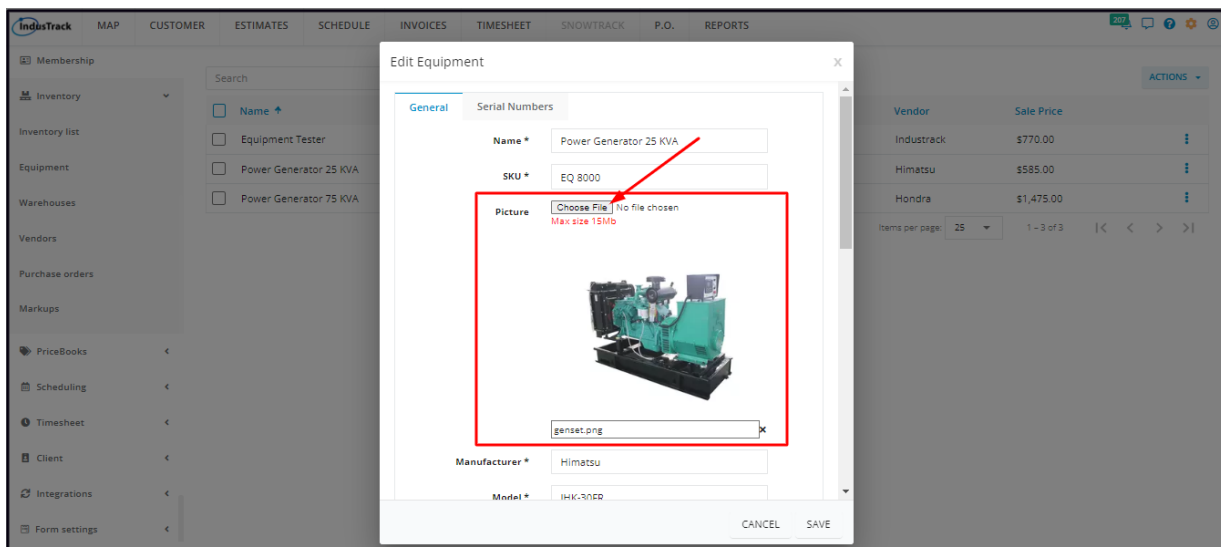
IndusTrack MAP CUSTOMER ESTIMATES SCHEDULE INVOICES TIMESHEET SNOWTRACK P.O. REPORTS

207

Membership

Inventory

Inventory list

Equipment

Warehouses

Vendors

Purchase orders

Markups

PriceBooks

Scheduling

Timesheet

Client

Integrations

Form settings

Search

ACTIONS

| Name | Vendor | Sale Price |
|---|---|---|
| Equipment Tester | Industrack | $770.00 |
| Power Generator 25 KVA | Himatsu | $585.00 |
| Power Generator 75 KVA | Hondra | $1,475.00 |

Items per page: 25 1 – 3 of 3

Edit Equipment

General Serial Numbers

Name * Power Generator 25 KVA

SKU * EQ 8000

Picture Choose File No file chosen
Max size 15Mb

genset.png

Manufacturer * Himatsu

Model * IHK-30FR

CANCEL SAVE